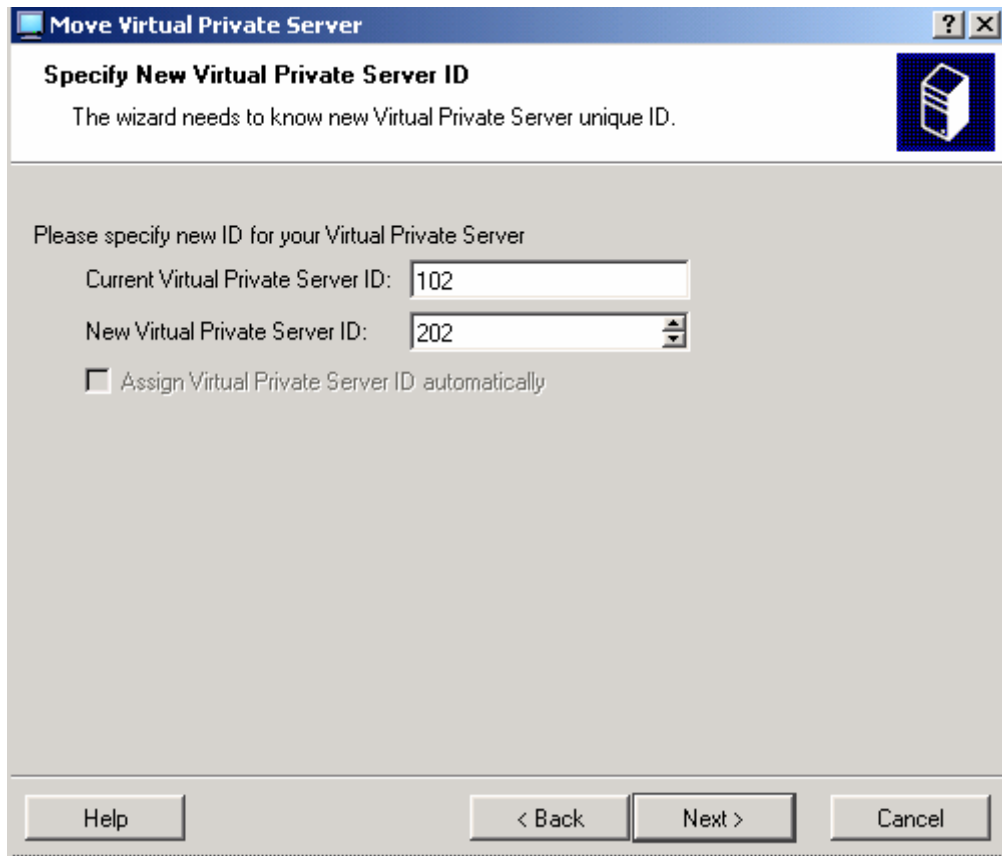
Move Virtual Private Server

?

Specify New Virtual Private Server ID

The wizard needs to know new Virtual Private Server unique ID.

Please specify new ID for your Virtual Private Server

Current Virtual Private Server ID: 102

New Virtual Private Server ID: 202

Assign Virtual Private Server ID automatically

Help

< Back

Next >

Cancel